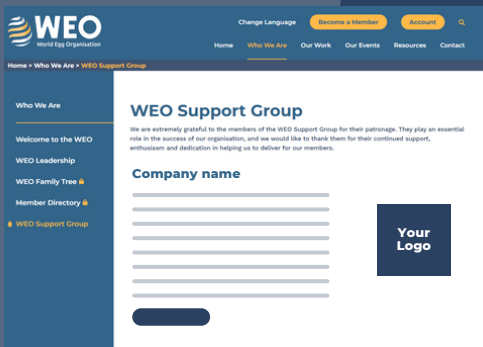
WEO
World Egg Organisation

Change Language
Become a Member
Account

Home
Who We Are
Our Work
Our Events
Resources
Contact

Home > Who We Are > WEO Support Group

Who We Are

Welcome to the WEO
WEO Leadership
WEO Family Tree
Member Directory
WEO Support Group

WEO Support Group

We are extremely grateful to the members of the WEO Support Group for their patronage. They play an essential role in the success of our organisation, and we would like to thank them for their continued support, enthusiasm and dedication in helping us to deliver for our members.

Company name

Your Logo